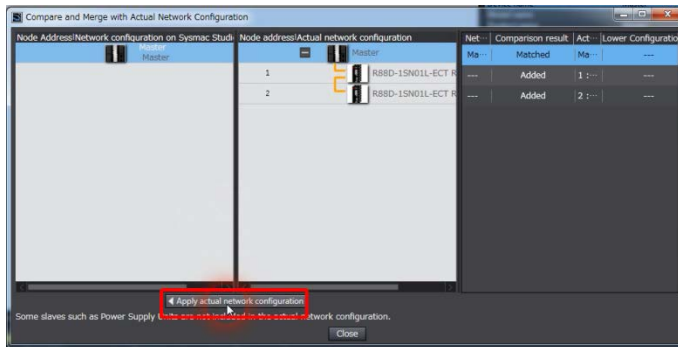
Compare and Merge with Actual Network Configuration

| Node Address | Network configuration on Sysmac Studio |
|---|---|
| | Master Master |

| Node address | Actual network configuration |
|---|---|
| | Master |
| 1 | R88D-1SN01L-ECT R |
| 2 | R88D-1SN01L-ECT R |

| Net··· | Comparison result | Act··· | Lower Configuratio |
|---|---|---|---|
| Ma··· | Matched | Ma··· | --- |
| --- | Added | 1 :··· | --- |
| --- | Added | 2 :··· | --- |

◀ Apply actual network configuration

Some slaves such as Power Supply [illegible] network configuration.

Close